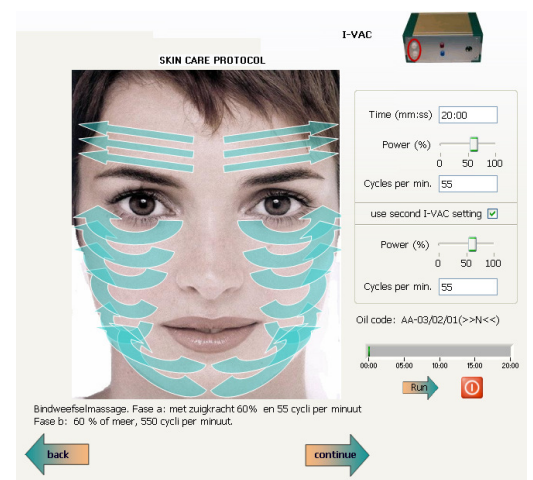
I-VAC

SKIN CARE PROTOCOL

Time (mm:ss) 20:00

Power (%)

0 50 100

Cycles per min. 55

use second I-VAC setting

Power (%)

0 50 100

Cycles per min. 55

Oil code: AA-03/02/01(>>N<<)

00:00 05:00 10:00 15:00 20:00

Run

Bindweefselmassage. Fase a: met zuigkracht 60% en 55 cycli per minuut
Fase b: 60 % of meer, 550 cycli per minuut.

back

continue